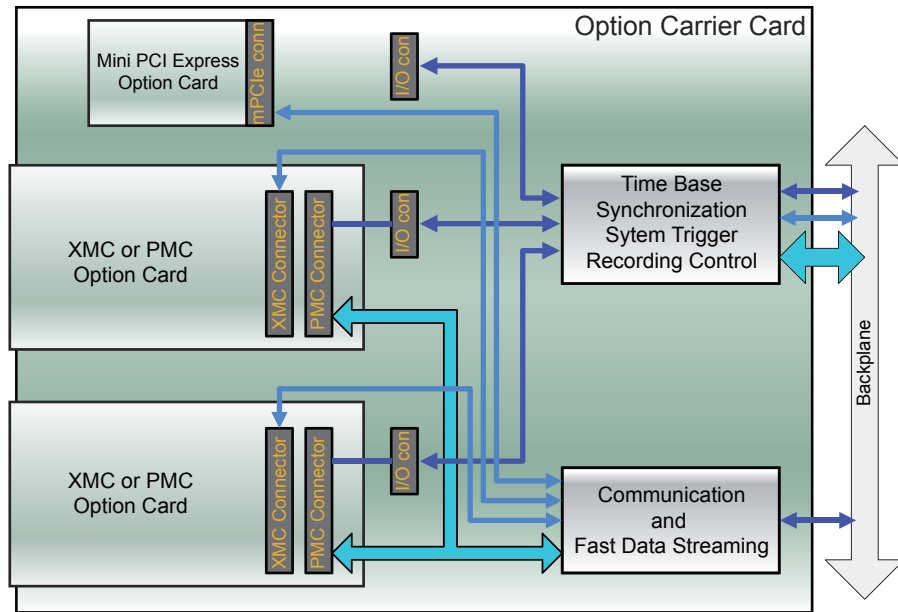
Option Carrier Card

Mini PCI Express Option Card

mPCIe conn

I/O con

Time Base Synchronization Sytem Trigger Recording Control

XMC or PMC Option Card

XMC Connector

PMC Connector

I/O con

Backplane

XMC or PMC Option Card

XMC Connector

PMC Connector

I/O con

Communication and Fast Data Streaming